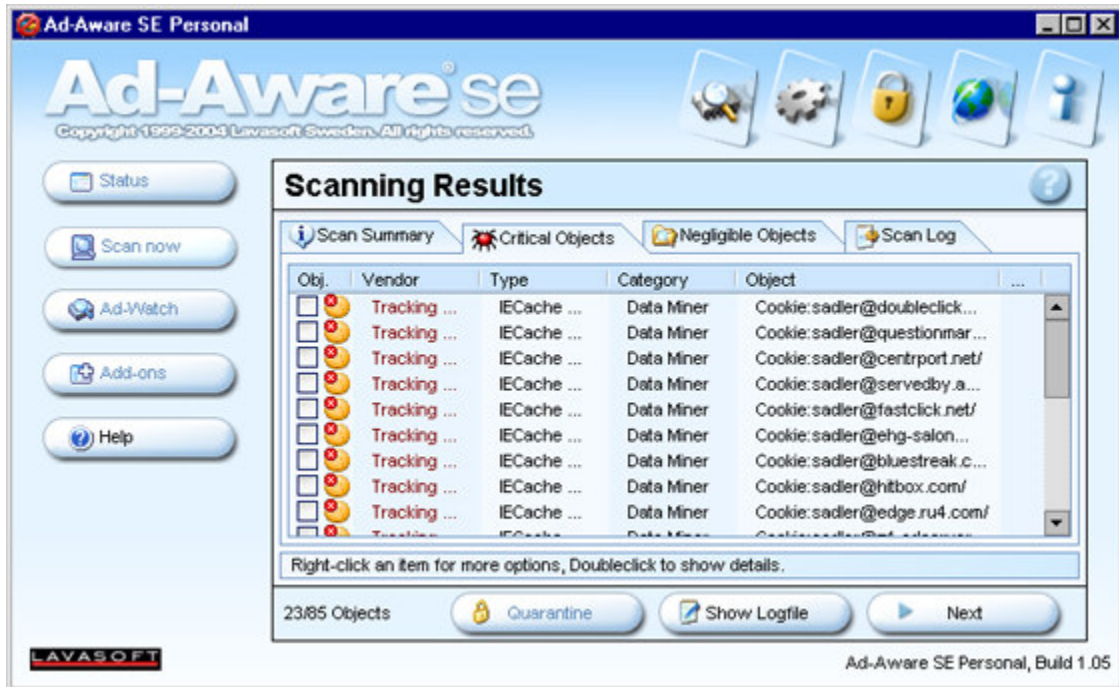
Ad-Aware SE Personal

Ad-Aware se

Copyright 1999-2004 Lavasoft Sweden. All rights reserved.

Status

Scan now

Ad-Watch

Add-ons

Help

Scanning Results

Scan Summary | Critical Objects | Negligible Objects | Scan Log

| Obj. | Vendor | Type | Category | Object | ... |
|---|---|---|---|---|---|
| | Tracking ... | IECache ... | Data Miner | Cookie:sadler@doubleclick... | |
| | Tracking ... | IECache ... | Data Miner | Cookie:sadler@questionmar... | |
| | Tracking ... | IECache ... | Data Miner | Cookie:sadler@centrport.net/ | |
| | Tracking ... | IECache ... | Data Miner | Cookie:sadler@servedby.a... | |
| | Tracking ... | IECache ... | Data Miner | Cookie:sadler@fastclick.net/ | |
| | Tracking ... | IECache ... | Data Miner | Cookie:sadler@ehg-salon... | |
| | Tracking ... | IECache ... | Data Miner | Cookie:sadler@bluestreak.c... | |
| | Tracking ... | IECache ... | Data Miner | Cookie:sadler@hitbox.com/ | |
| | Tracking ... | IECache ... | Data Miner | Cookie:sadler@edge.ru4.com/ | |
| | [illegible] | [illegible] | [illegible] | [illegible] | |

Right-click an item for more options, Doubleclick to show details.

23/85 Objects

Quarantine

Show Logfile

Next

LAVASOFT

Ad-Aware SE Personal, Build 1.05